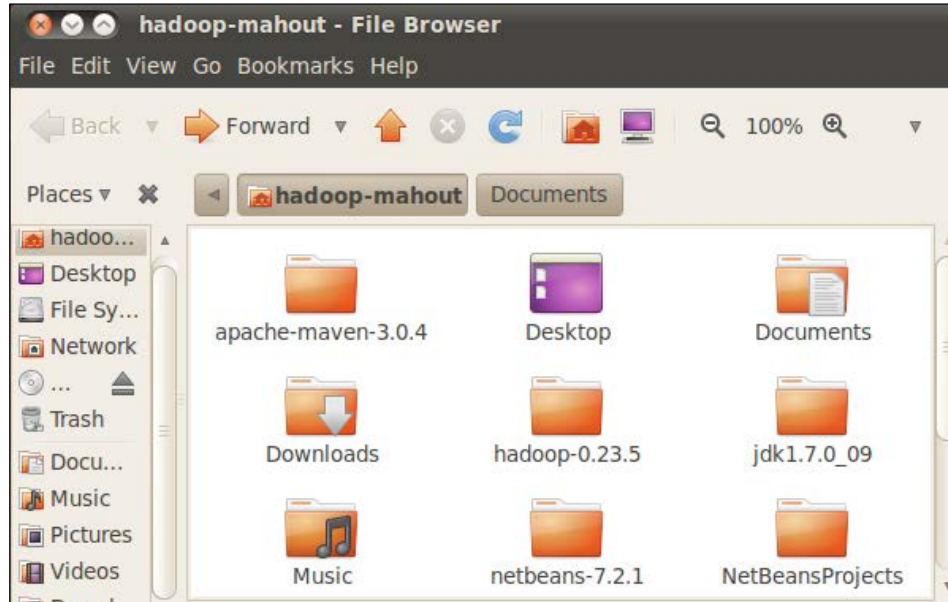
hadoop-mahout - File Browser

File Edit View Go Bookmarks Help

Back Forward 100%

Places hadoop-mahout Documents

hadoo...
Desktop
File Sy...
Network
...
Trash
Docu...
Music
Pictures
Videos

apache-maven-3.0.4
Desktop
Documents
Downloads
hadoop-0.23.5
jdk1.7.0_09
Music
netbeans-7.2.1
NetBeansProjects